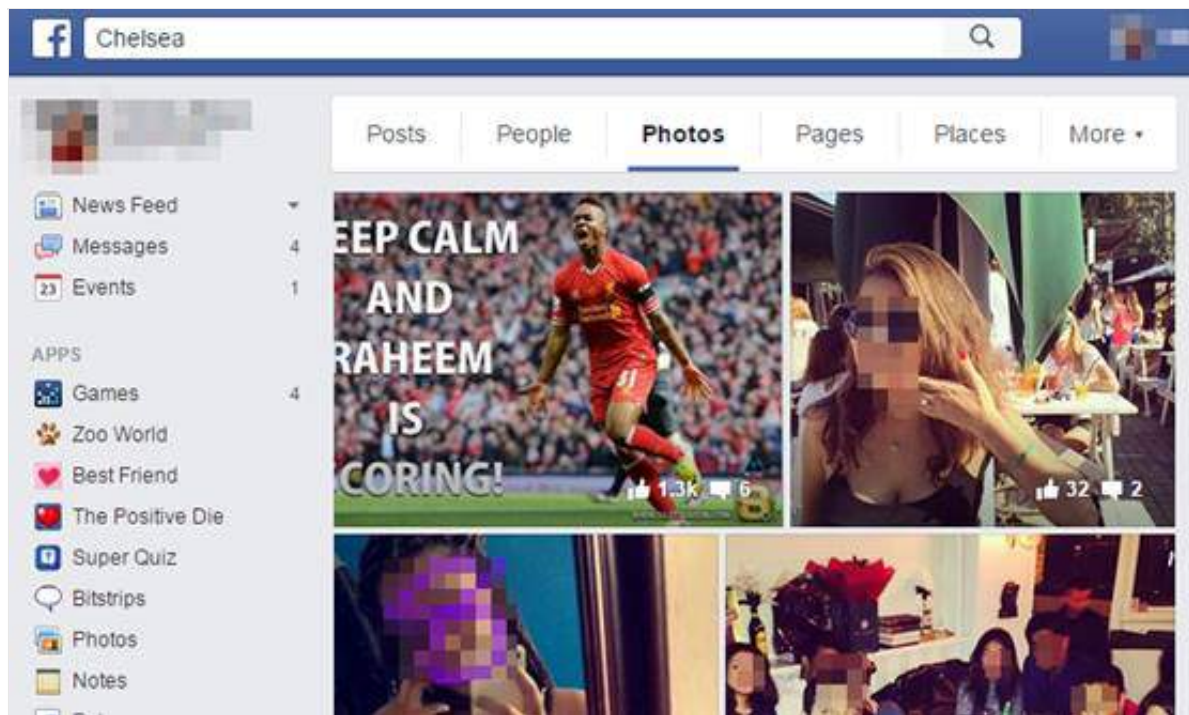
Chelsea

Posts People Photos Pages Places More ▾

News Feed
Messages 4
23 Events 1

APPS
Games 4
Zoo World
Best Friend
The Positive Die
Super Quiz
Bitstrips
Photos
Notes

EEP CALM AND RAHEEM IS CORING!

1.3k 6

32 2